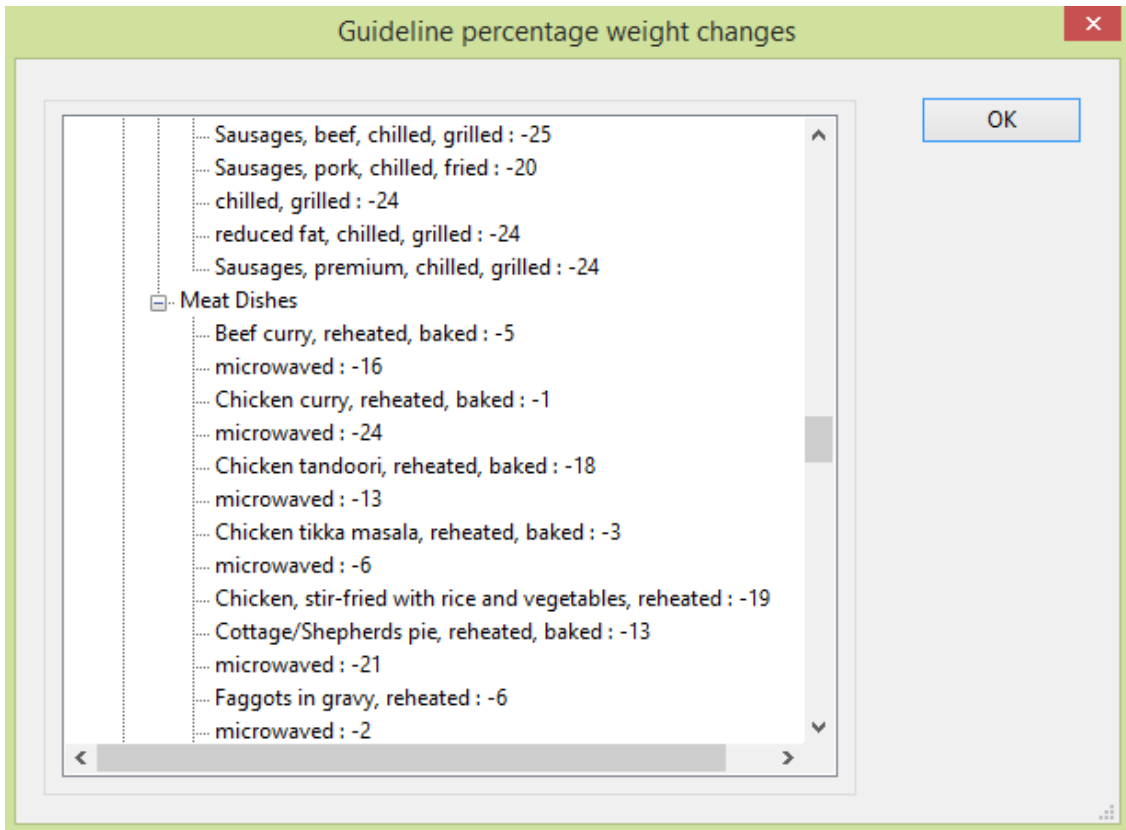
Guideline percentage weight changes

OK

Sausages, beef, chilled, grilled : -25
Sausages, pork, chilled, fried : -20
chilled, grilled : -24
reduced fat, chilled, grilled : -24
Sausages, premium, chilled, grilled : -24
Meat Dishes
Beef curry, reheated, baked : -5
microwaved : -16
Chicken curry, reheated, baked : -1
microwaved : -24
Chicken tandoori, reheated, baked : -18
microwaved : -13
Chicken tikka masala, reheated, baked : -3
microwaved : -6
Chicken, stir-fried with rice and vegetables, reheated : -19
Cottage/Shepherds pie, reheated, baked : -13
microwaved : -21
Faggots in gravy, reheated : -6
microwaved : -2